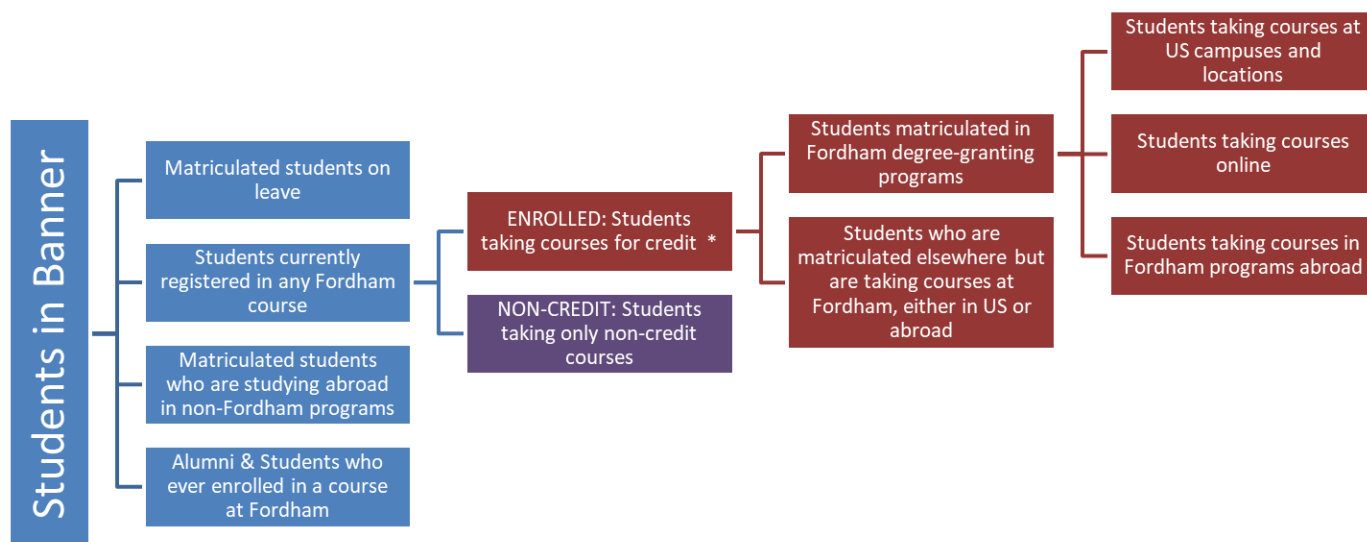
Students in Banner

Matriculated students on leave

Students currently registered in any Fordham course

Matriculated students who are studying abroad in non-Fordham programs

Alumni & Students who ever enrolled in a course at Fordham

ENROLLED: Students taking courses for credit *

NON-CREDIT: Students taking only non-credit courses

Students matriculated in Fordham degree-granting programs

Students who are matriculated elsewhere but are taking courses at Fordham, either in US or abroad

Students taking courses at US campuses and locations

Students taking courses online

Students taking courses in Fordham programs abroad